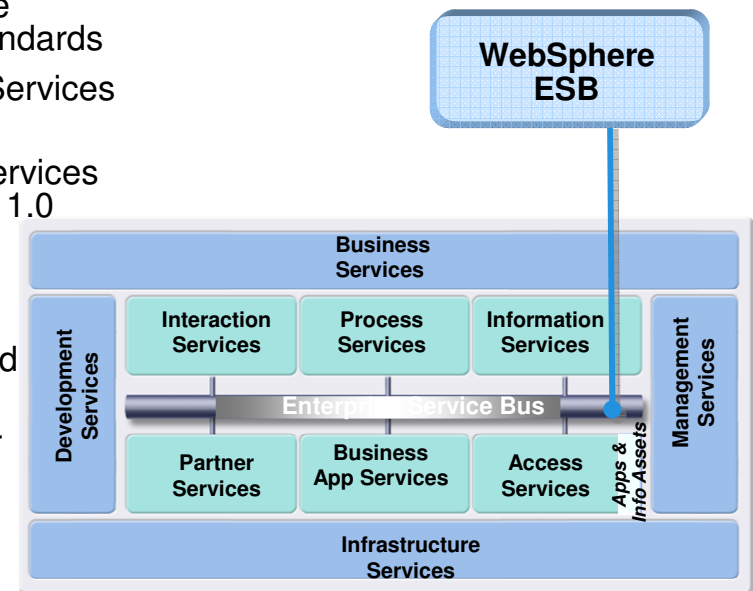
e
ndards
Services

ervices
1.0

d

WebSphere ESB

Business Services

Development Services

Interaction Services

Process Services

Information Services

Management Services

Enterpri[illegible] Service Bus

Partner Services

Business App Services

Access Services

Apps & Info Assets

Infrastructure Services